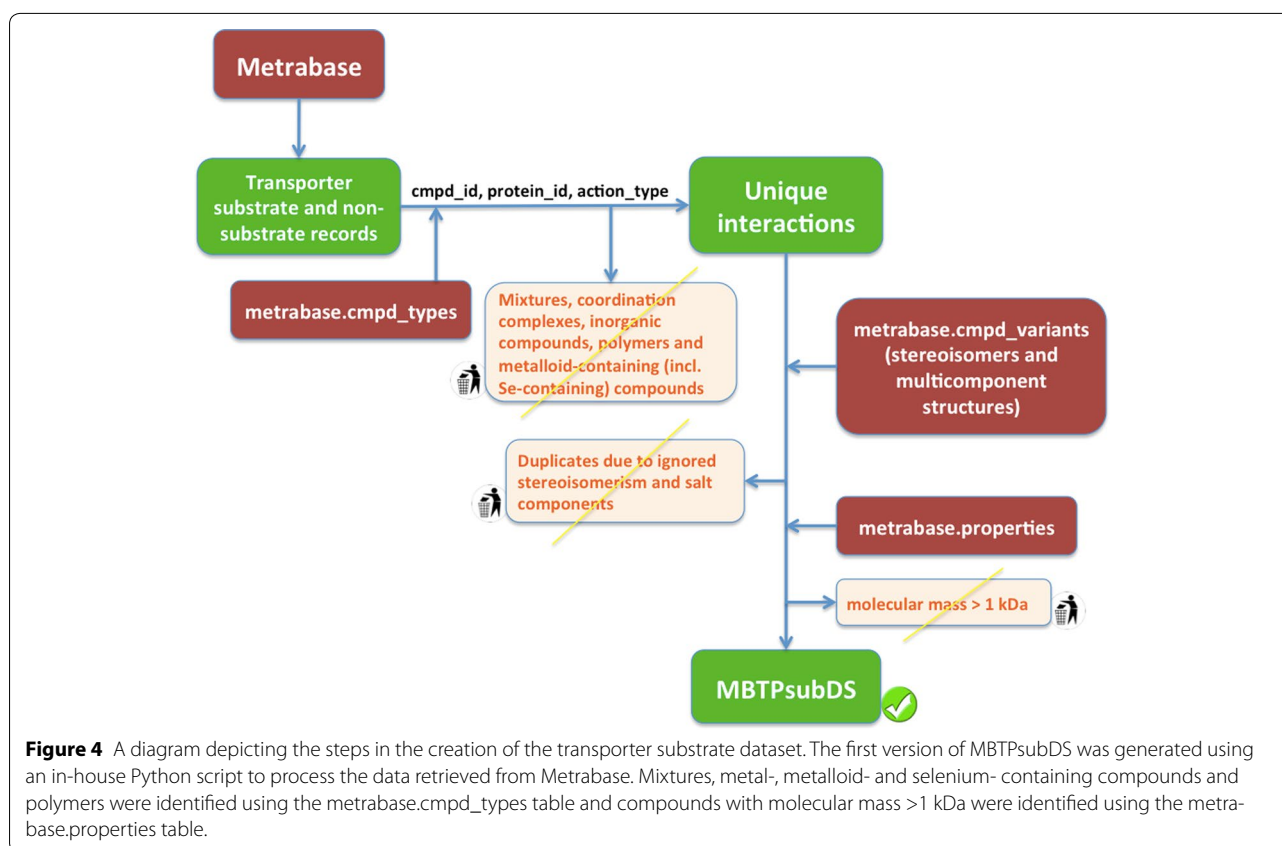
Metrabase

Transporter substrate and non-substrate records

cmpd_id, protein_id, action_type

Unique interactions

metrabase.cmpd_types

Mixtures, coordination complexes, inorganic compounds, polymers and metalloid-containing (incl. Se-containing) compounds

metrabase.cmpd_variants (stereoisomers and multicomponent structures)

Duplicates due to ignored stereoisomerism and salt components

metrabase.properties

molecular mass > 1 kDa

MBTPsubDS

**Figure 4** A diagram depicting the steps in the creation of the transporter substrate dataset. The first version of MBTPsubDS was generated using an in-house Python script to process the data retrieved from Metrabase. Mixtures, metal-, metalloid- and selenium- containing compounds and polymers were identified using the metrabase.cmpd_types table and compounds with molecular mass >1 kDa were identified using the metrabase.properties table.